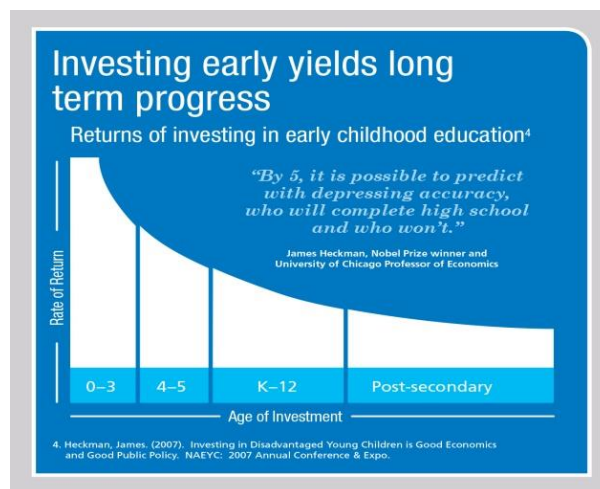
Investing early yields long term progress

Returns of investing in early childhood education⁴

"By 5, it is possible to predict with depressing accuracy, who will complete high school and who won't."

James Heckman, Nobel Prize winner and University of Chicago Professor of Economics

Rate of Return

0–3

4–5

K–12

Post-secondary

Age of Investment

4. Heckman, James. (2007). Investing in Disadvantaged Young Children is Good Economics and Good Public Policy. NAEYC: 2007 Annual Conference & Expo.